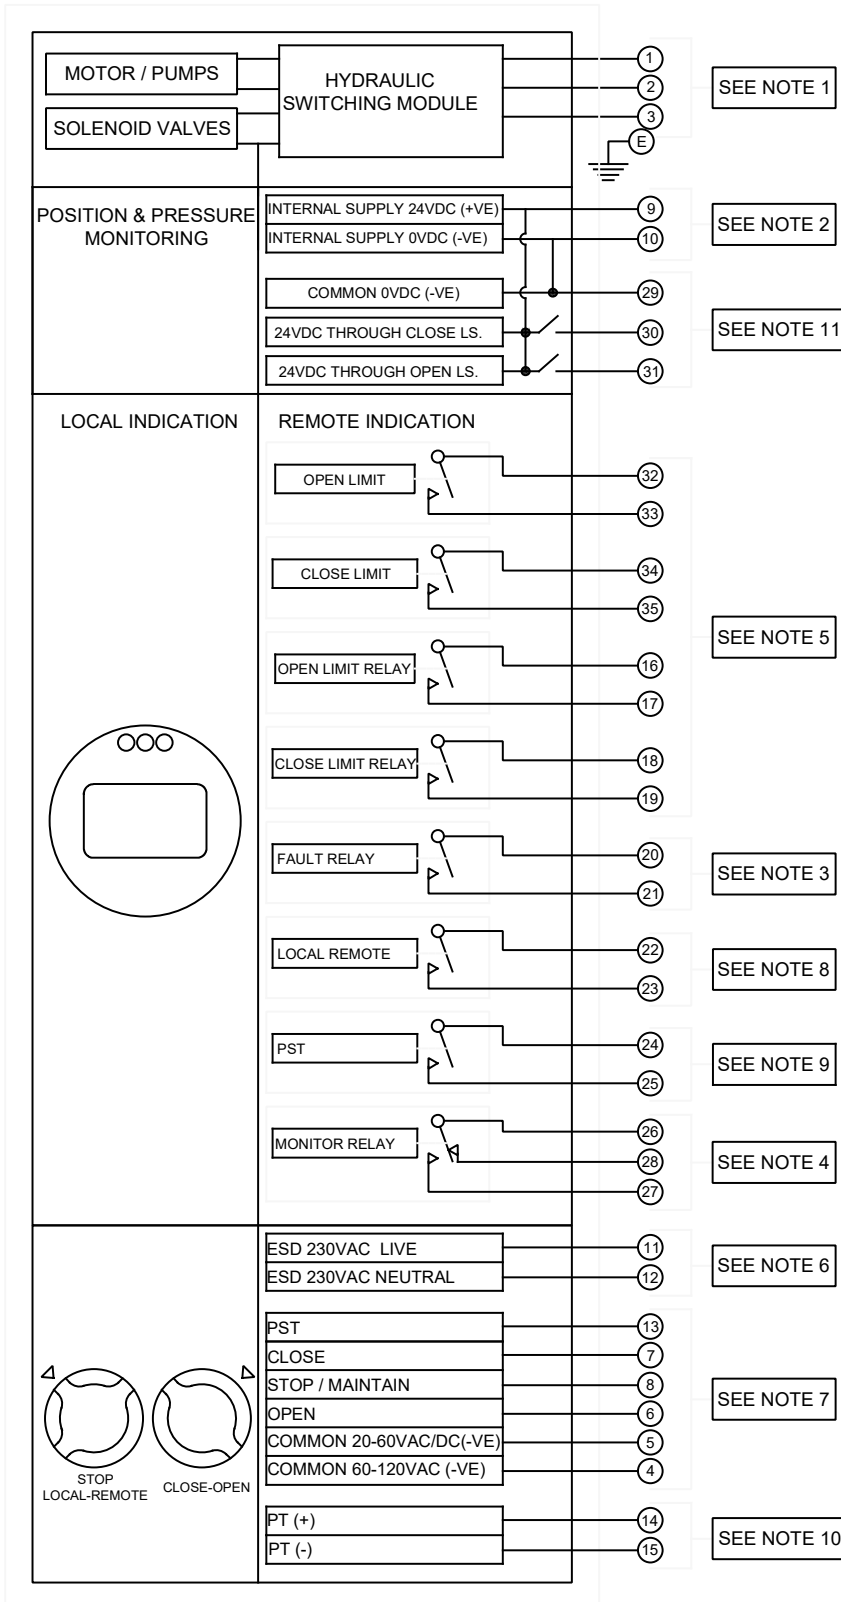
MOTOR / PUMPS

SOLENOID VALVES

HYDRAULIC SWITCHING MODULE

1
2
3
E

SEE NOTE 1

POSITION & PRESSURE MONITORING

INTERNAL SUPPLY 24VDC (+VE)
INTERNAL SUPPLY 0VDC (-VE)

9
10

SEE NOTE 2

COMMON 0VDC (-VE)
24VDC THROUGH CLOSE LS.
24VDC THROUGH OPEN LS.

29
30
31

SEE NOTE 11

LOCAL INDICATION

REMOTE INDICATION

OPEN LIMIT
32
33

CLOSE LIMIT
34
35

OPEN LIMIT RELAY
16
17

CLOSE LIMIT RELAY
18
19

SEE NOTE 5

FAULT RELAY
20
21

SEE NOTE 3

LOCAL REMOTE
22
23

SEE NOTE 8

PST
24
25

SEE NOTE 9

MONITOR RELAY
26
28
27

SEE NOTE 4

ESD 230VAC LIVE
ESD 230VAC NEUTRAL
11
12

SEE NOTE 6

PST
CLOSE
STOP / MAINTAIN
OPEN
COMMON 20-60VAC/DC(-VE)
COMMON 60-120VAC (-VE)
13
7
8
6
5
4

SEE NOTE 7

STOP
LOCAL-REMOTE

CLOSE-OPEN

PT (+)
PT (-)
14
15

SEE NOTE 10